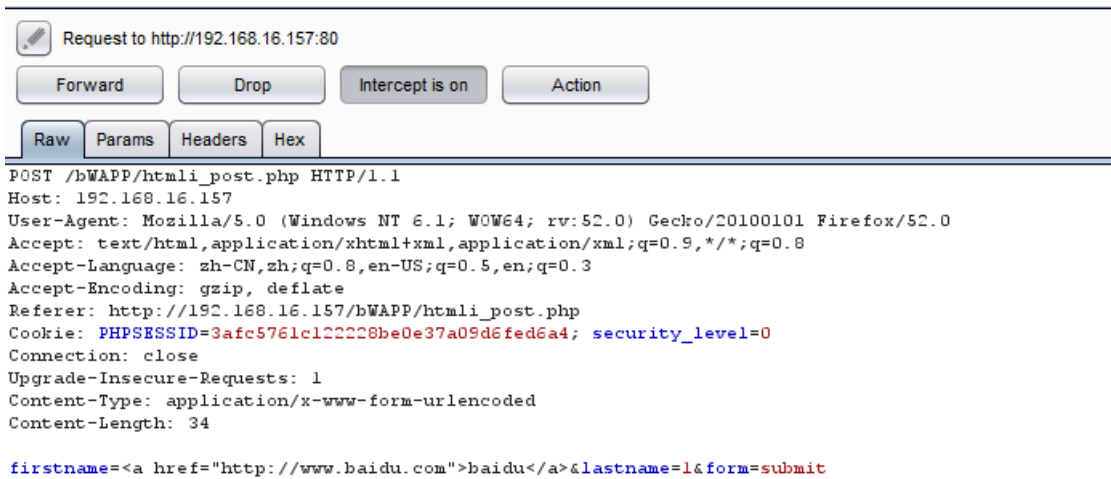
Request to http://192.168.16.157:80

Forward
Drop
Intercept is on
Action

Raw
Params
Headers
Hex

POST /bWAPP/htmli_post.php HTTP/1.1
Host: 192.168.16.157
User-Agent: Mozilla/5.0 (Windows NT 6.1; WOW64; rv:52.0) Gecko/20100101 Firefox/52.0
Accept: text/html,application/xhtml+xml,application/xml;q=0.9,*/*;q=0.8
Accept-Language: zh-CN,zh;q=0.8,en-US;q=0.5,en;q=0.3
Accept-Encoding: gzip, deflate
Referer: http://192.168.16.157/bWAPP/htmli_post.php
Cookie: PHPSESSID=3afc5761c122228be0e37a09d6fed6a4; security_level=0
Connection: close
Upgrade-Insecure-Requests: 1
Content-Type: application/x-www-form-urlencoded
Content-Length: 34

firstname=<a href="http://www.baidu.com">baidu</a>&lastname=1&form=submit